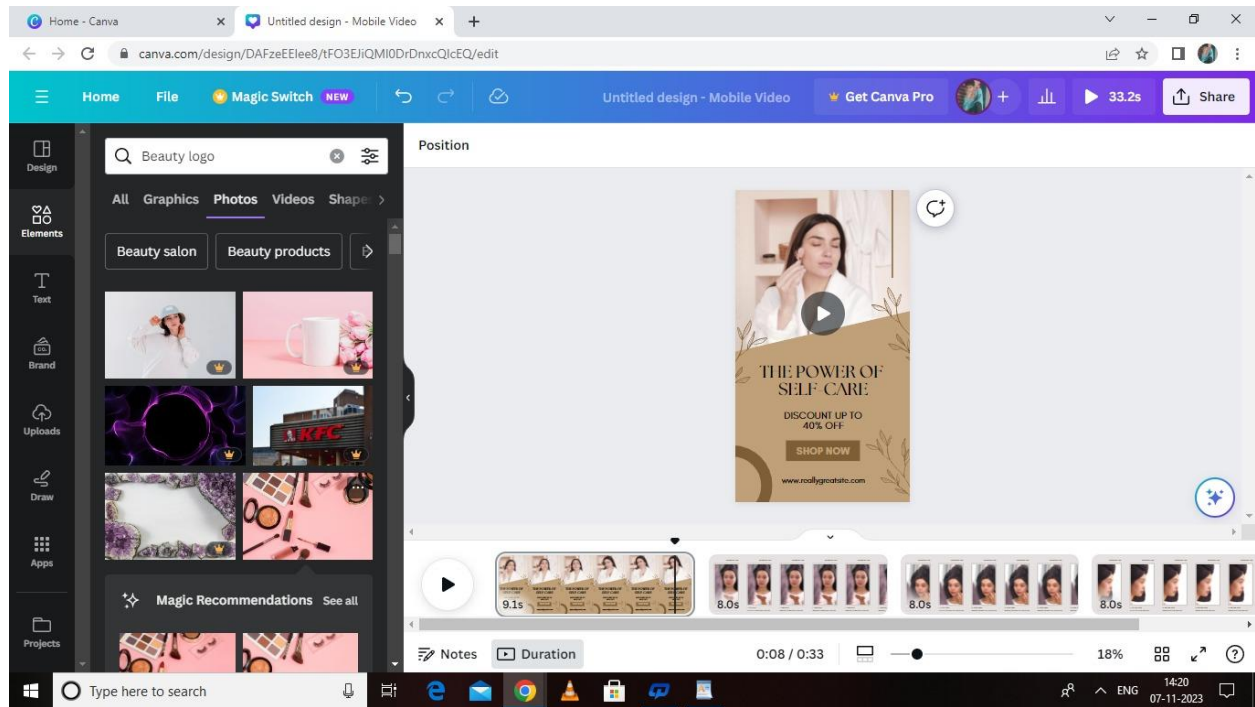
Home - Canva
Untitled design - Mobile Video
canva.com/design/DAFzeEElee8/tFO3EJiQMI0DrDnxcQIcEQ/edit

Home File Magic Switch NEW
Untitled design - Mobile Video
Get Canva Pro
33.2s
Share

Design
Elements
Text
Brand
Uploads
Draw
Apps
Projects

Beauty logo
All Graphics Photos Videos Shape
Beauty salon Beauty products

KFC

Magic Recommendations See all

Position

THE POWER OF SELF CARE
DISCOUNT UP TO 40% OFF
SHOP NOW
www.reallygreatsite.com

9.1s
8.0s
8.0s
8.0s

Notes Duration
0:08 / 0:33
18%

Type here to search
ENG
14:20
07-11-2023